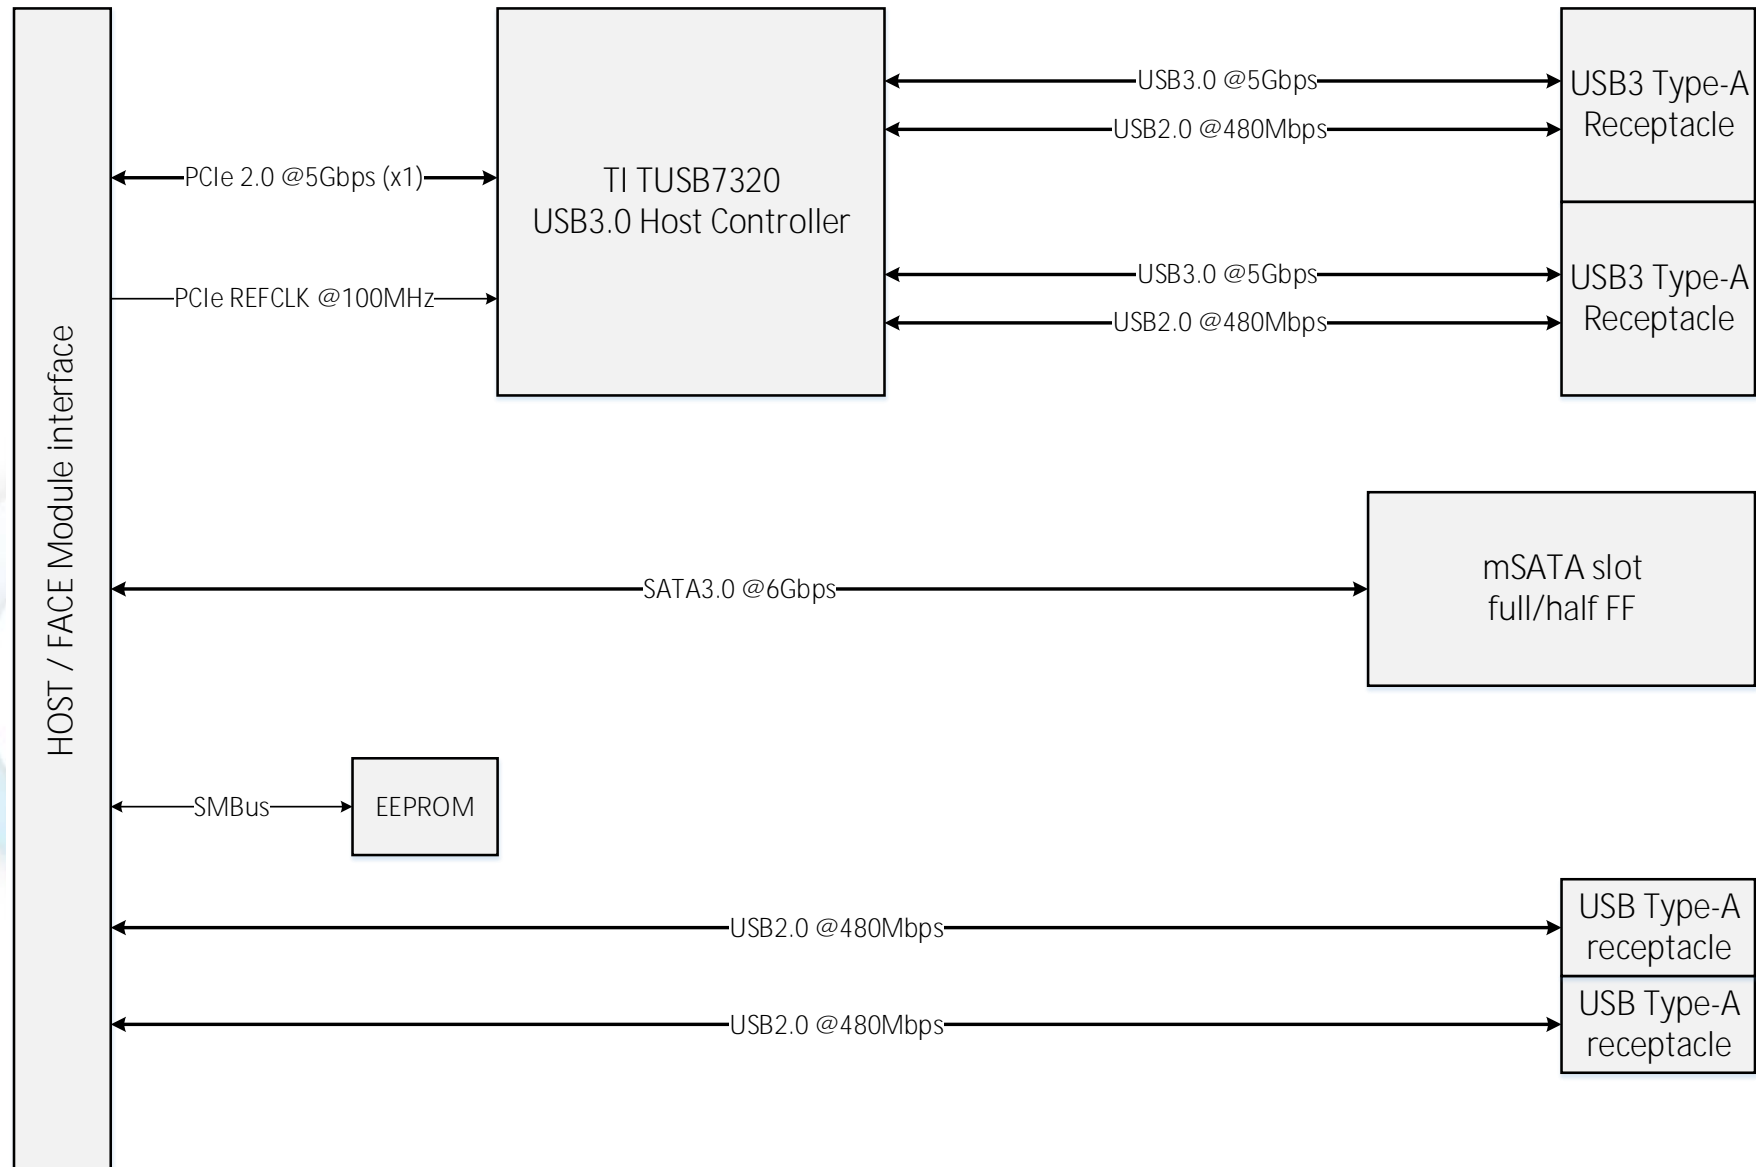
HOST / FACE Module interface

PCIe 2.0 @5Gbps (x1)

PCIe REFCLK @100MHz

TI TUSB7320
USB3.0 Host Controller

USB3.0 @5Gbps

USB2.0 @480Mbps

USB3 Type-A Receptacle

USB3.0 @5Gbps

USB2.0 @480Mbps

USB3 Type-A Receptacle

SATA3.0 @6Gbps

mSATA slot
full/half FF

SMBus

EEPROM

USB2.0 @480Mbps

USB Type-A receptacle

USB2.0 @480Mbps

USB Type-A receptacle